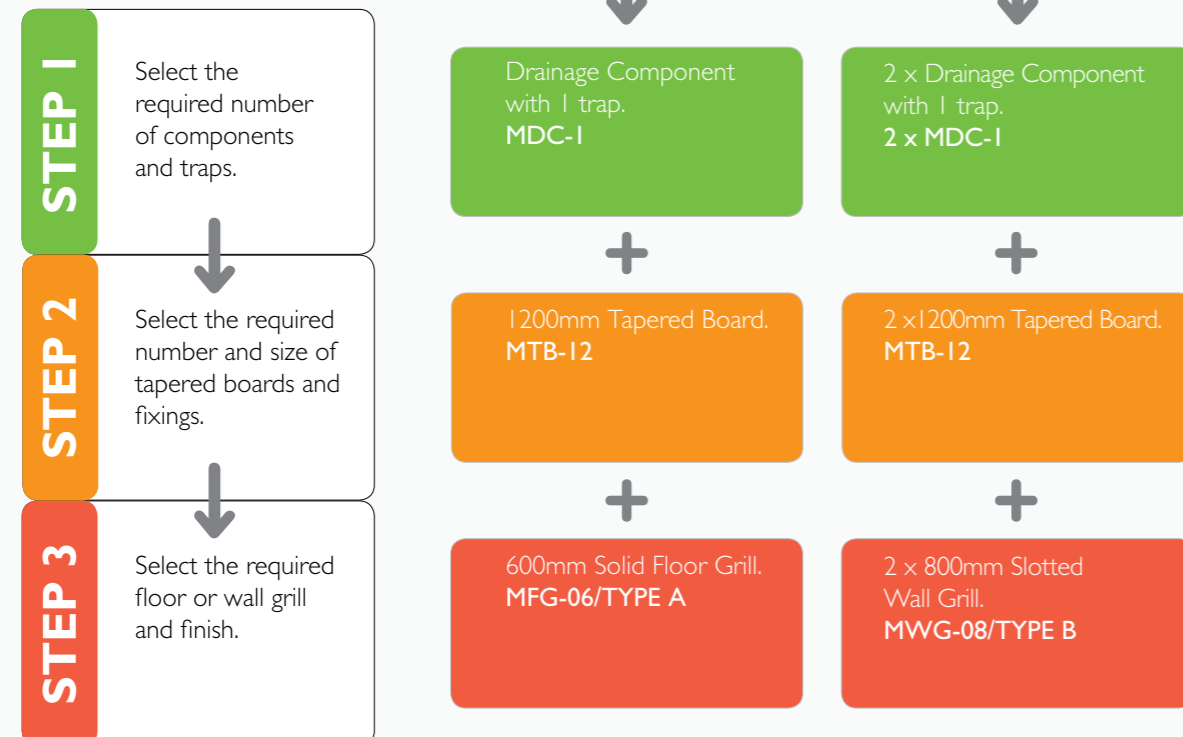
STEP 1

Select the required number of components and traps.

STEP 2

Select the required number and size of tapered boards and fixings.

STEP 3

Select the required floor or wall grill and finish.

Drainage Component with 1 trap.
**MDC-1**

+

1200mm Tapered Board.
**MTB-12**

+

600mm Solid Floor Grill.
**MFG-06/TYPE A**

2 x Drainage Component with 1 trap.
**2 x MDC-1**

+

2 x1200mm Tapered Board.
**MTB-12**

+

2 x 800mm Slotted Wall Grill.
**MWG-08/TYPE B**